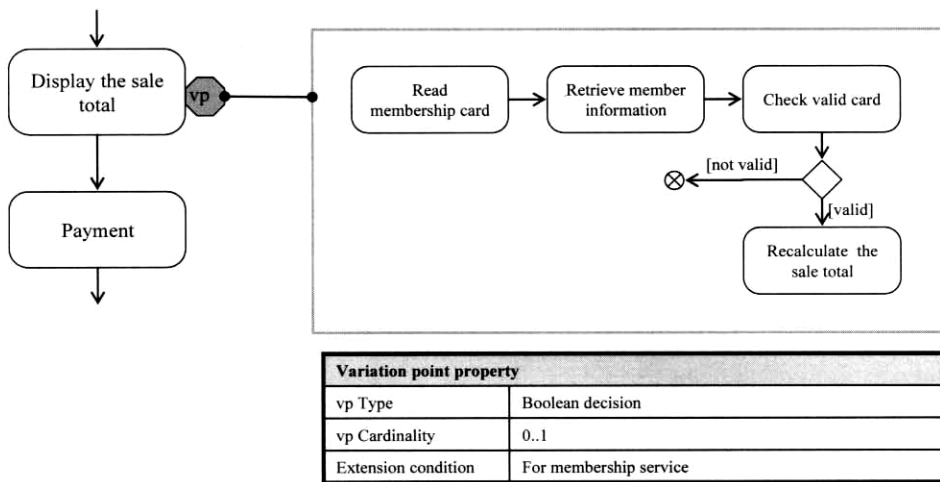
Display the sale total

vp

Payment

Read membership card

Retrieve member information

Check valid card

[not valid]

[valid]

Recalculate the sale total

| Variation point property | |
|---|---|
| vp Type | Boolean decision |
| vp Cardinality | 0..1 |
| Extension condition | For membership service |